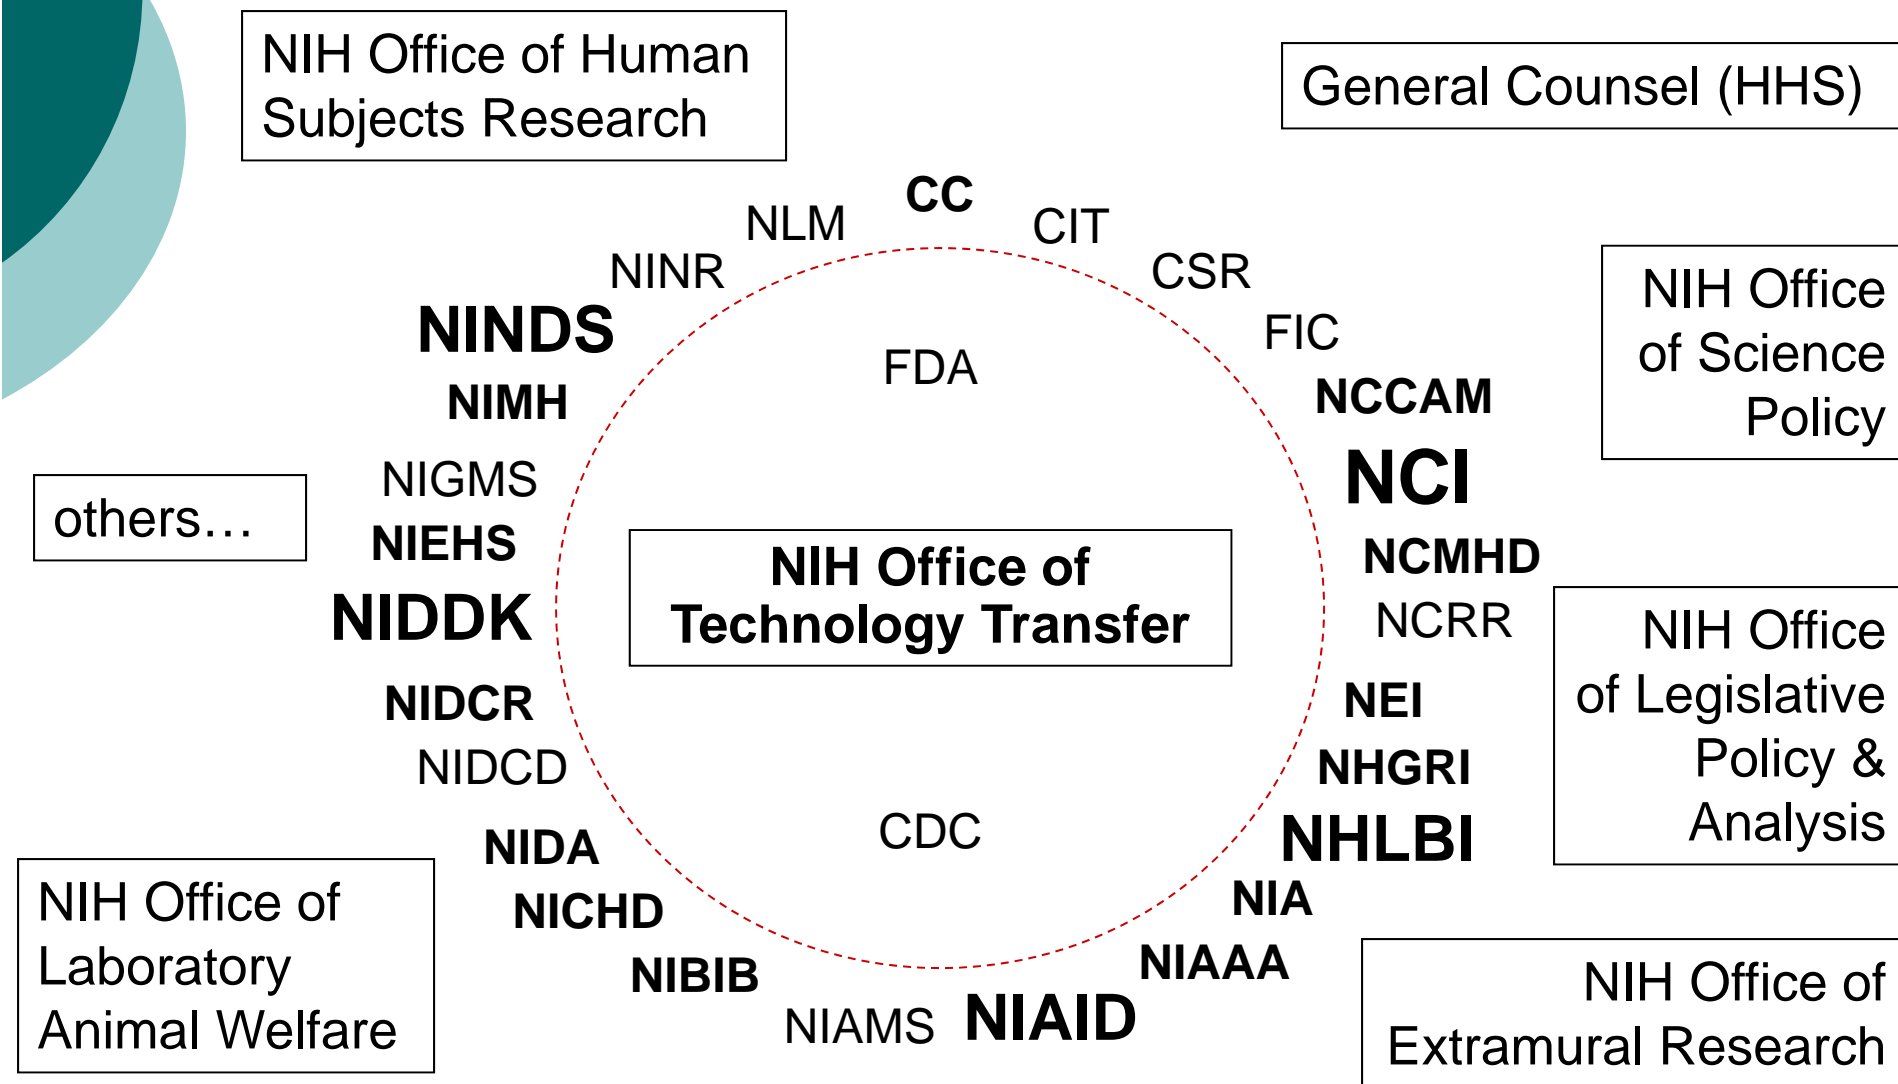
NIH Office of Human Subjects Research

General Counsel (HHS)

NLM
CC
CIT
NINR
CSR
NINDS
FIC
FDA
NCCAM
NIMH
NIH Office of Science Policy
NCI
NIGMS
others…
NIEHS
NCMHD
NIH Office of Technology Transfer
NIDDK
NCRR
NIH Office of Legislative Policy & Analysis
NEI
NIDCR
NIDCD
NHGRI
CDC
NHLBI
NIDA
NIA
NICHD
NIH Office of Laboratory Animal Welfare
NIAAA
NIBIB
NIAMS
NIAID
NIH Office of Extramural Research